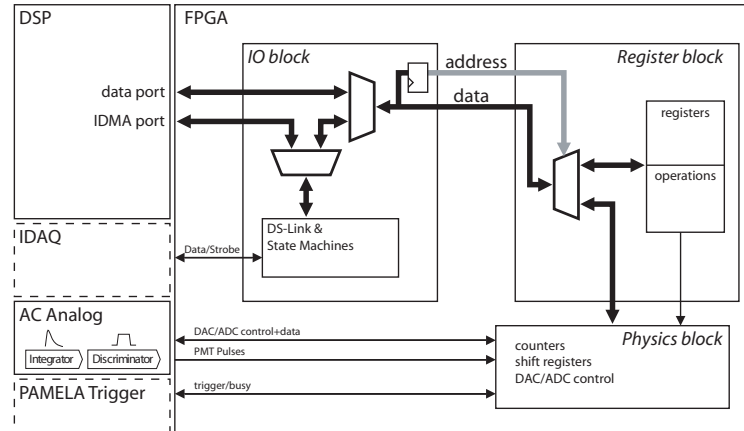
DSP
FPGA
IO block
address
Register block
data port
data
IDMA port
registers
operations
DS-Link &
State Machines
IDAQ
Data/Strobe
AC Analog
Integrator
Discriminator
DAC/ADC control+data
PMT Pulses
counters
shift registers
DAC/ADC control
Physics block
trigger/busy
PAMELA Trigger